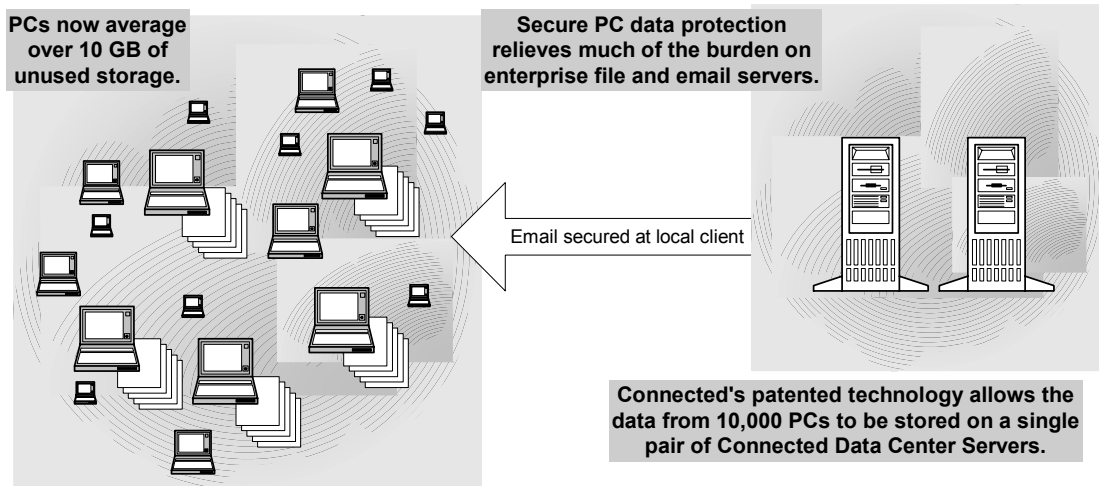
PCs now average over 10 GB of unused storage.

Secure PC data protection relieves much of the burden on enterprise file and email servers.

Email secured at local client

Connected's patented technology allows the data from 10,000 PCs to be stored on a single pair of Connected Data Center Servers.